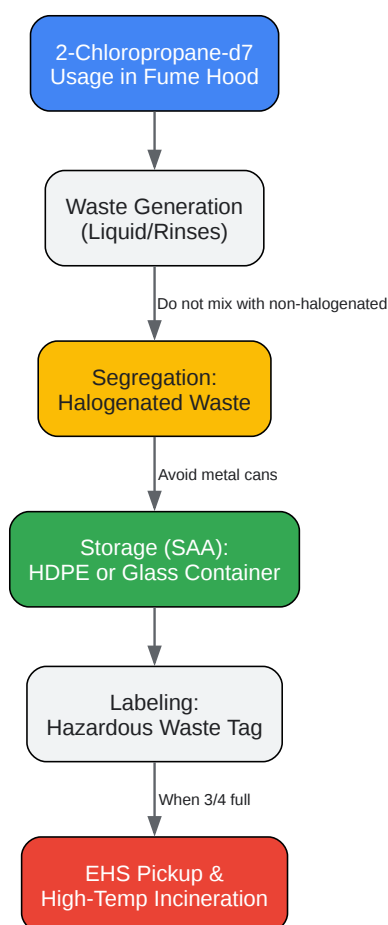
2-Chloropropane-d7
Usage in Fume Hood

Waste Generation
(Liquid/Rinses)

Do not mix with non-halogenated

Segregation:
Halogenated Waste

Avoid metal cans

Storage (SAA):
HDPE or Glass Container

Labeling:
Hazardous Waste Tag

When 3/4 full

EHS Pickup &
High-Temp Incineration